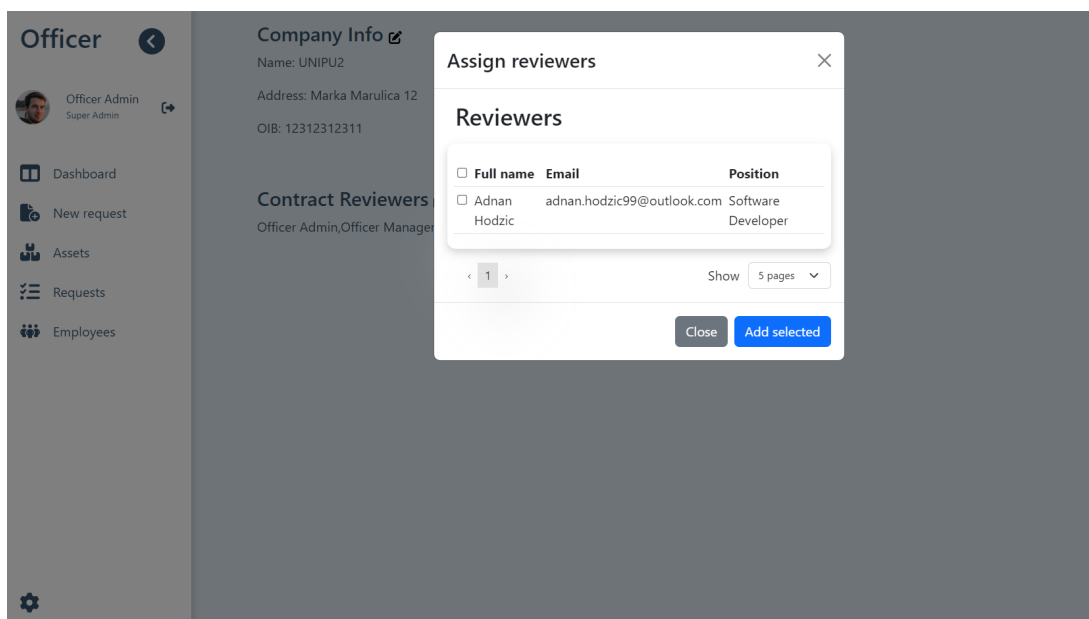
Officer

Officer Admin
Super Admin

Dashboard
New request
Assets
Requests
Employees

Company Info
Name: UNIPU2
Address: Marka Marulica 12
OIB: 12312312311

Contract Reviewers
Officer Admin,Officer Manager

Assign reviewers

Reviewers

| Full name | Email | Position |
|---|---|---|
| Adnan Hodzic | adnan.hodzic99@outlook.com | Software Developer |

‹ 1 ›

Show 5 pages

Close
Add selected